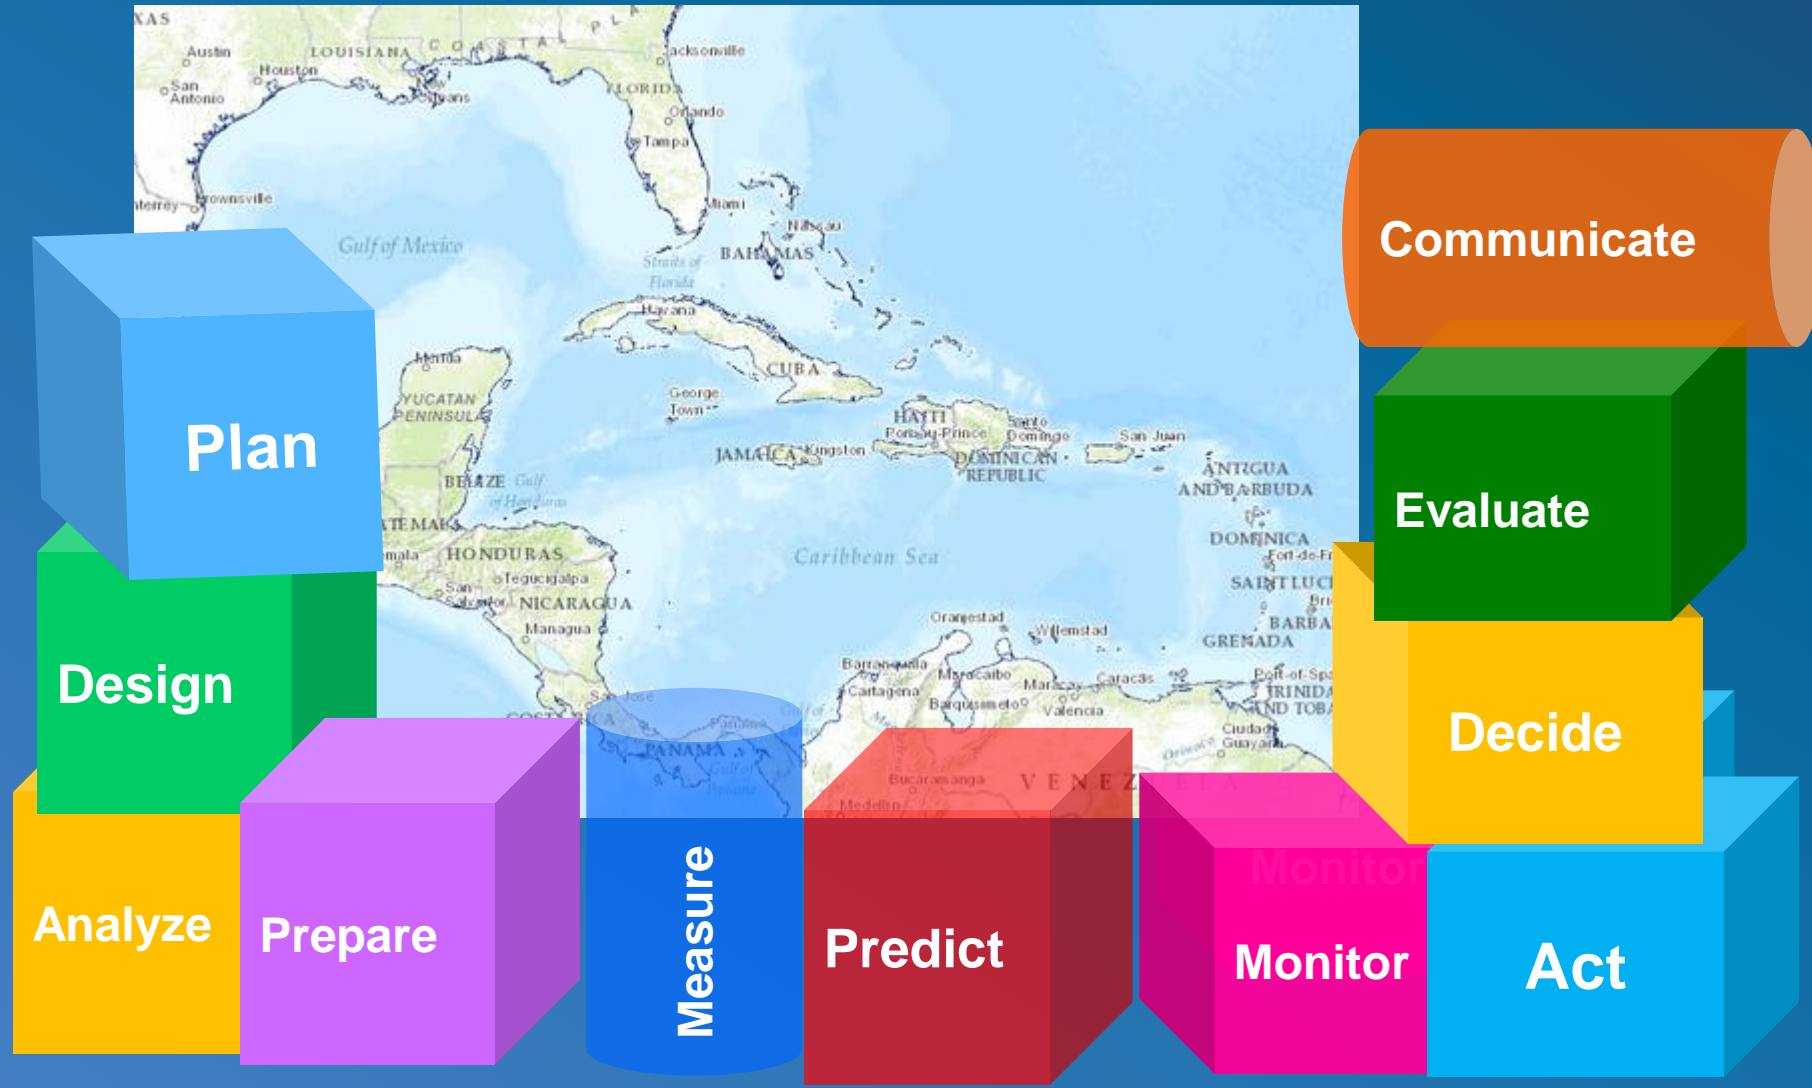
XAS
Austin
LOUISIANA
COASTAL PLAIN
Jacksonville
Houston
San Antonio
New Orleans
FLORIDA
Orlando
Tampa
Brownsville
Monterrey
Miami
Nassau
Gulf of Mexico
BAHAMAS
Straits of Florida
Havana
Merida
CUBA
YUCATAN PENINSULA
George Town
HAITI
Port-au-Prince
Santo Domingo
San Juan
JAMAICA
Kingston
DOMINICAN REPUBLIC
ANTIGUA AND BARBUDA
BELIZE
Gulf of Honduras
GUATEMALA
Guatemala
HONDURAS
DOMINICA
Fort-de-France
Caribbean Sea
Tegucigalpa
SAINT LUCIA
San Salvador
NICARAGUA
Bridgetown
BARBADOS
Managua
Oranjestad
Willemstad
GRENADA
Barranquilla
Maracaibo
Caracas
Port-of-Spain
Cartagena
Maracay
TRINIDAD AND TOBAGO
Barquisimeto
Valencia
San Jose
COSTA RICA
PANAMA
Gulf of Panama
Ciudad Guayana
Bucaramanga
VENEZUELA
Medellin
Plan
Design
Analyze
Prepare
Measure
Predict
Monitor
Monitor
Act
Decide
Evaluate
Communicate